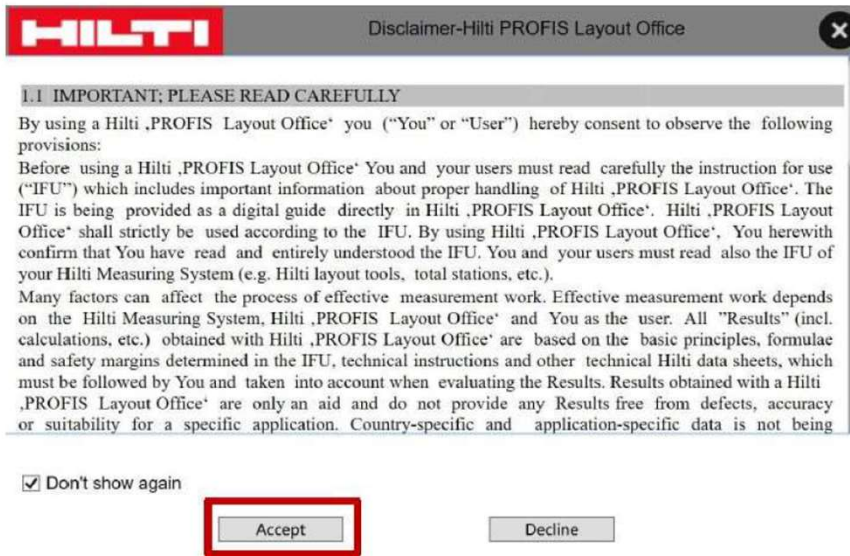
HILTI

Disclaimer-Hilti PROFIS Layout Office

1.1 IMPORTANT; PLEASE READ CAREFULLY

By using a Hilti ‚PROFIS Layout Office‘ you ("You" or "User") hereby consent to observe the following provisions:
Before using a Hilti ‚PROFIS Layout Office‘ You and your users must read carefully the instruction for use ("IFU") which includes important information about proper handling of Hilti ‚PROFIS Layout Office‘. The IFU is being provided as a digital guide directly in Hilti ‚PROFIS Layout Office‘. Hilti ‚PROFIS Layout Office‘ shall strictly be used according to the IFU. By using Hilti ‚PROFIS Layout Office‘, You herewith confirm that You have read and entirely understood the IFU. You and your users must read also the IFU of your Hilti Measuring System (e.g. Hilti layout tools, total stations, etc.).
Many factors can affect the process of effective measurement work. Effective measurement work depends on the Hilti Measuring System, Hilti ‚PROFIS Layout Office‘ and You as the user. All "Results" (incl. calculations, etc.) obtained with Hilti ‚PROFIS Layout Office‘ are based on the basic principles, formulae and safety margins determined in the IFU, technical instructions and other technical Hilti data sheets, which must be followed by You and taken into account when evaluating the Results. Results obtained with a Hilti ‚PROFIS Layout Office‘ are only an aid and do not provide any Results free from defects, accuracy or suitability for a specific application. Country-specific and application-specific data is not being

Don't show again

Accept

Decline